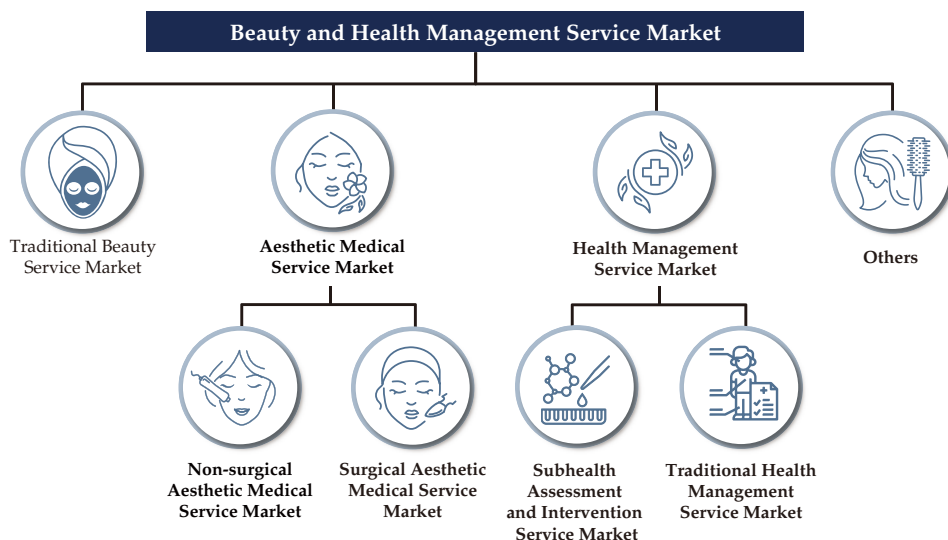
Beauty and Health Management Service Market

Traditional Beauty Service Market

Aesthetic Medical Service Market

Health Management Service Market

Others

Non-surgical Aesthetic Medical Service Market

Surgical Aesthetic Medical Service Market

Subhealth Assessment and Intervention Service Market

Traditional Health Management Service Market